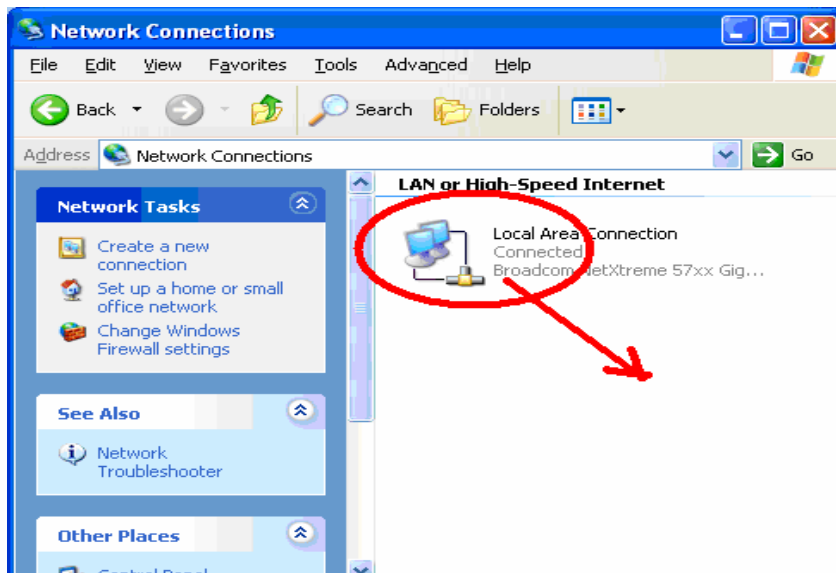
Network Connections

File Edit View Favorites Tools Advanced Help

Back Search Folders

Address Network Connections Go

Network Tasks

Create a new connection

Set up a home or small office network

Change Windows Firewall settings

See Also

Network Troubleshooter

Other Places

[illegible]

LAN or High-Speed Internet

Local Area Connection
Connected
Broadcom NetXtreme 57xx Gig...